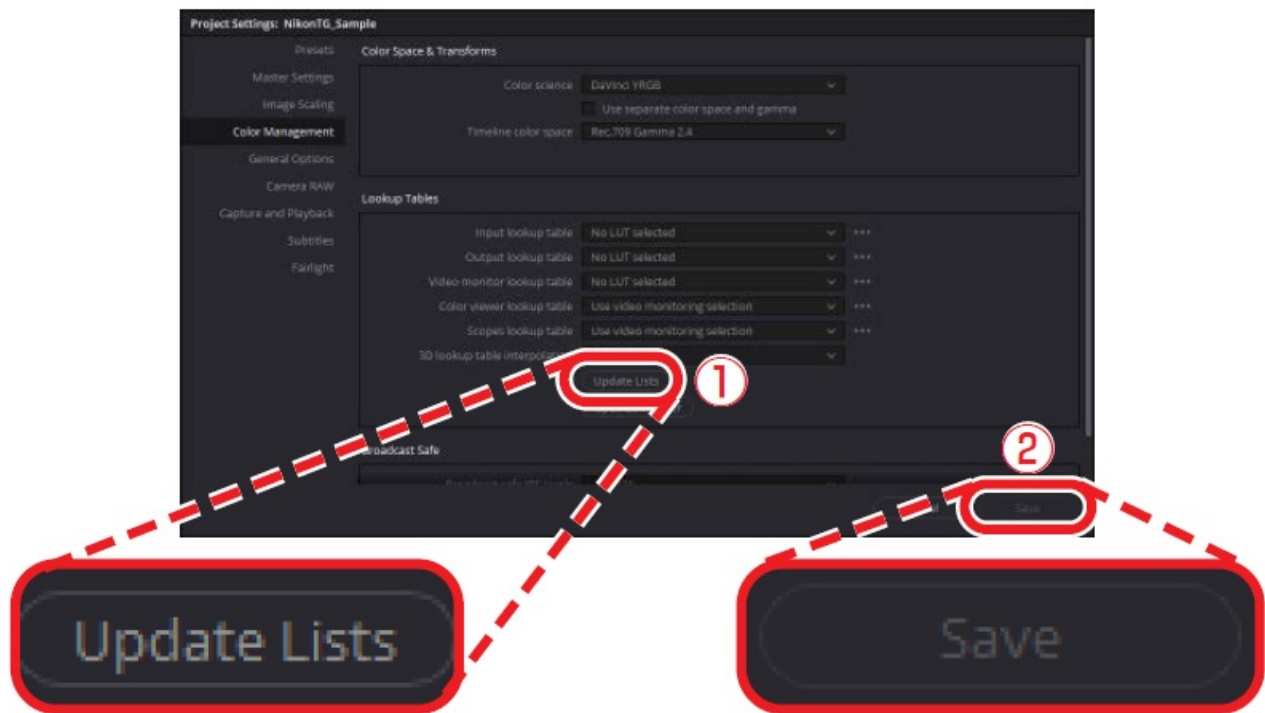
Project Settings: NikonTG_Sample

Presets
Master Settings
Image Scaling
Color Management
General Options
Camera RAW
Capture and Playback
Subtitles
Fairlight

Color Space & Transforms

Color science DaVinci YRGB
Use separate color space and gamma
Timeline color space Rec.709 Gamma 2.4

Lookup Tables

Input lookup table No LUT selected
Output lookup table No LUT selected
Video monitor lookup table No LUT selected
Color viewer lookup table Use video monitoring selection
Scopes lookup table Use video monitoring selection
3D lookup table interpol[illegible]

Update Lists

①

Broadcast Safe

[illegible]

②

Save

Update Lists

Save